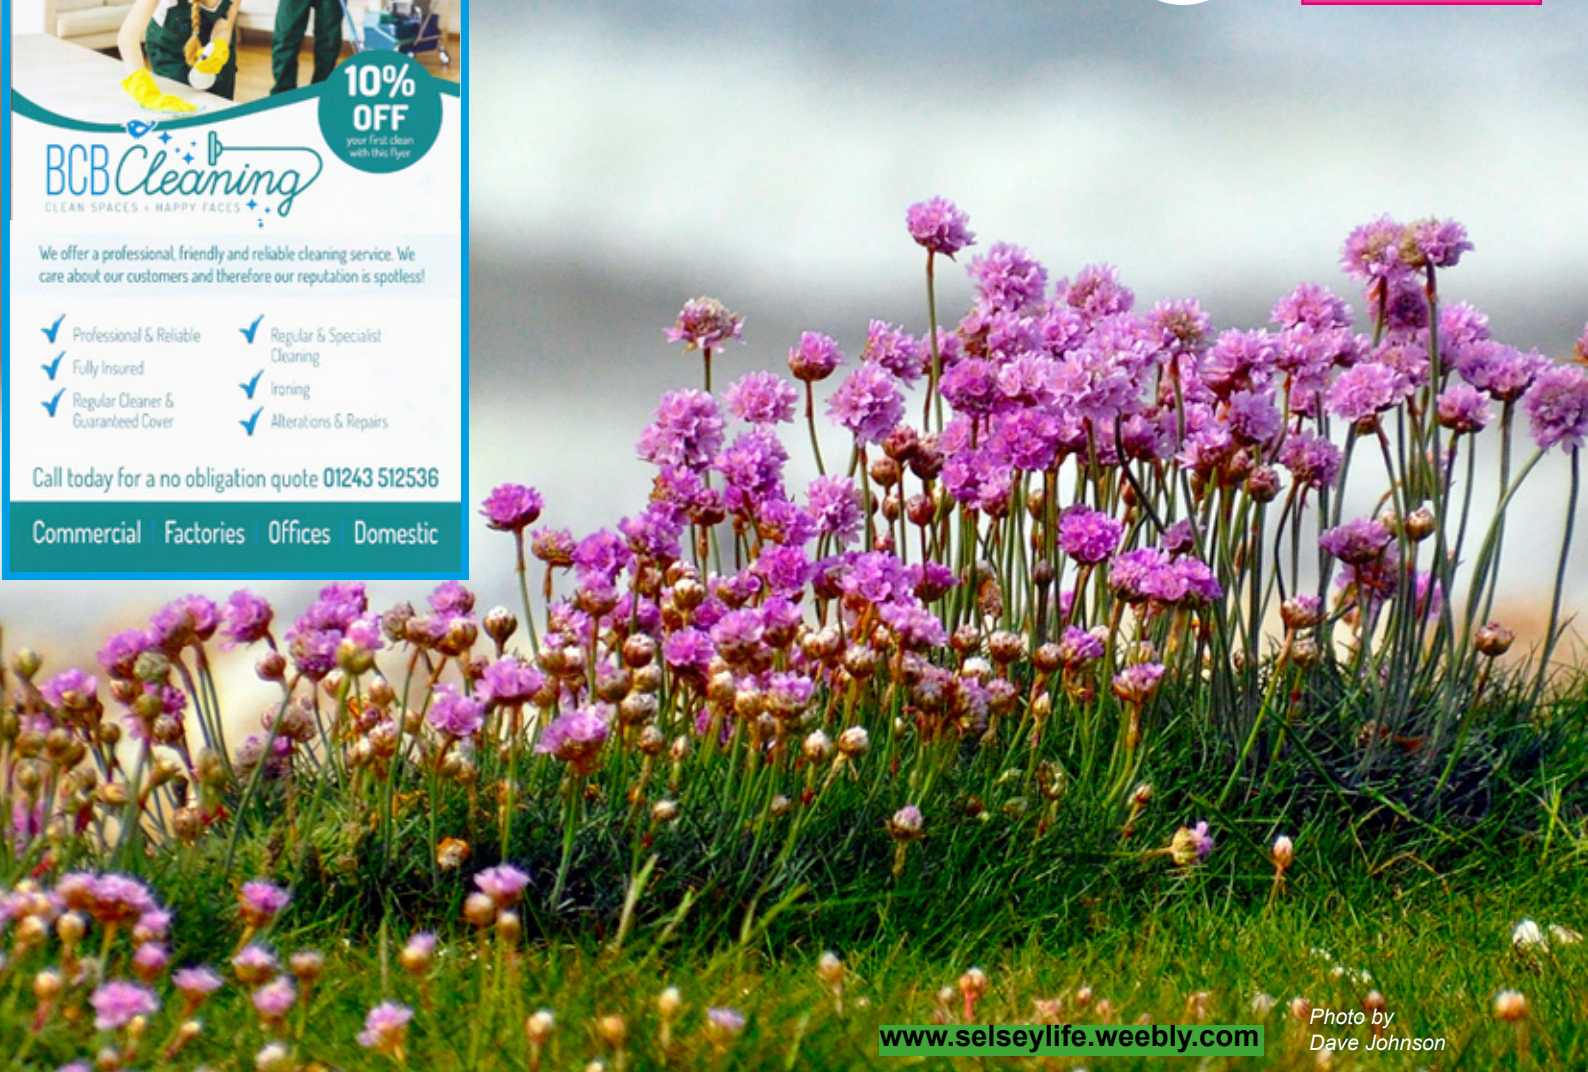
10% OFF
your first clean with this flyer

BCB Cleaning
CLEAN SPACES • HAPPY FACES

We offer a professional, friendly and reliable cleaning service. We care about our customers and therefore our reputation is spotless!

Professional & Reliable
Fully Insured
Regular Cleaner & Guaranteed Cover
Regular & Specialist Cleaning
Ironing
Alterations & Repairs

Call today for a no obligation quote 01243 512536

Commercial | Factories | Offices | Domestic

www.selseylife.weebly.com

Photo by
Dave Johnson